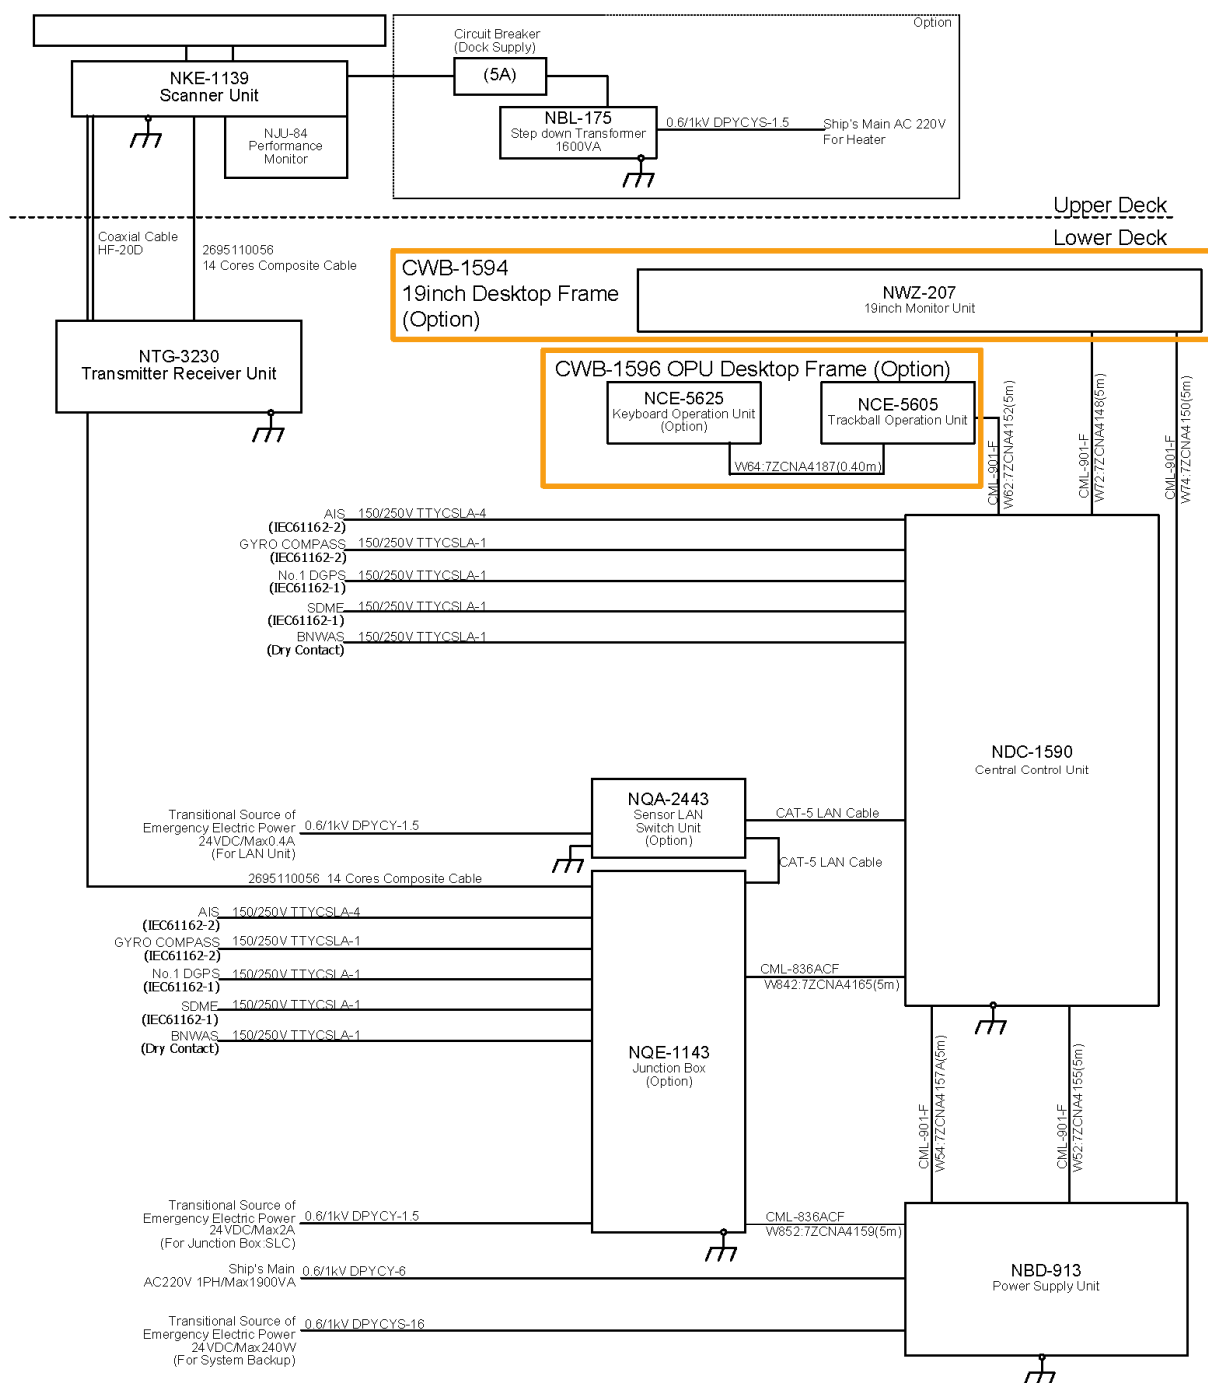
Option

Circuit Breaker (Dock Supply)

(5A)

NKE-1139
Scanner Unit

NJU-84
Performance
Monitor

NBL-175
Step down Transformer
1600VA

0.6/1kV DPYCYS-1.5

Ship's Main AC 220V
For Heater

Upper Deck

Lower Deck

Coaxial Cable
HF-20D

2695110056
14 Cores Composite Cable

CWB-1594
19inch Desktop Frame
(Option)

NWZ-207
19inch Monitor Unit

NTG-3230
Transmitter Receiver Unit

CWB-1596 OPU Desktop Frame (Option)

NCE-5625
Keyboard Operation Unit
(Option)

NCE-5605
Trackball Operation Unit

W64:7ZCNA4187(0.40m)

CML-901-F
W62:7ZCNA4152(5m)

CML-901-F
W72:7ZCNA4148(5m)

CML-901-F
W74:7ZCNA4150(5m)

AIS (IEC61162-2) 150/250V TTYCSLA-4

GYRO COMPASS (IEC61162-2) 150/250V TTYCSLA-1

No.1 DGPS (IEC61162-1) 150/250V TTYCSLA-1

SDME (IEC61162-1) 150/250V TTYCSLA-1

BNWAS (Dry Contact) 150/250V TTYCSLA-1

NDC-1590
Central Control Unit

Transitional Source of
Emergency Electric Power
24VDC/Max0.4A
(For LAN Unit)

0.6/1kV DPYCY-1.5

NQA-2443
Sensor LAN
Switch Unit
(Option)

CAT-5 LAN Cable

CAT-5 LAN Cable

2695110056 14 Cores Composite Cable

AIS (IEC61162-2) 150/250V TTYCSLA-4

GYRO COMPASS (IEC61162-2) 150/250V TTYCSLA-1

No.1 DGPS (IEC61162-1) 150/250V TTYCSLA-1

SDME (IEC61162-1) 150/250V TTYCSLA-1

BNWAS (Dry Contact) 150/250V TTYCSLA-1

CML-836ACF
W842:7ZCNA4165(5m)

NQE-1143
Junction Box
(Option)

CML-901-F
W54:7ZCNA4157A(5m)

CML-901-F
W52:7ZCNA4155(5m)

Transitional Source of
Emergency Electric Power
24VDC/Max2A
(For Junction Box:SLC)

0.6/1kV DPYCY-1.5

CML-836ACF
W852:7ZCNA4159(5m)

Ship's Main
AC220V 1PH/Max1900VA

0.6/1kV DPYCY-6

NBD-913
Power Supply Unit

Transitional Source of
Emergency Electric Power
24VDC/Max240W
(For System Backup)

0.6/1kV DPYCYS-16